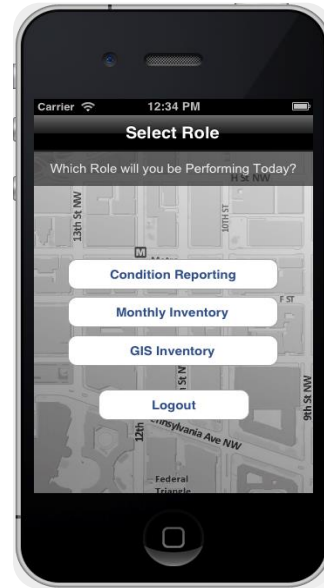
Carrier
12:34 PM
Select Role
Which Role will you be Performing Today?
H St NW
13th St NW
10th St
Condition Reporting
F St
Monthly Inventory
GIS Inventory
11th St NW
9th St NW
Logout
12th
Pennsylvania Ave NW
Federal Triangle